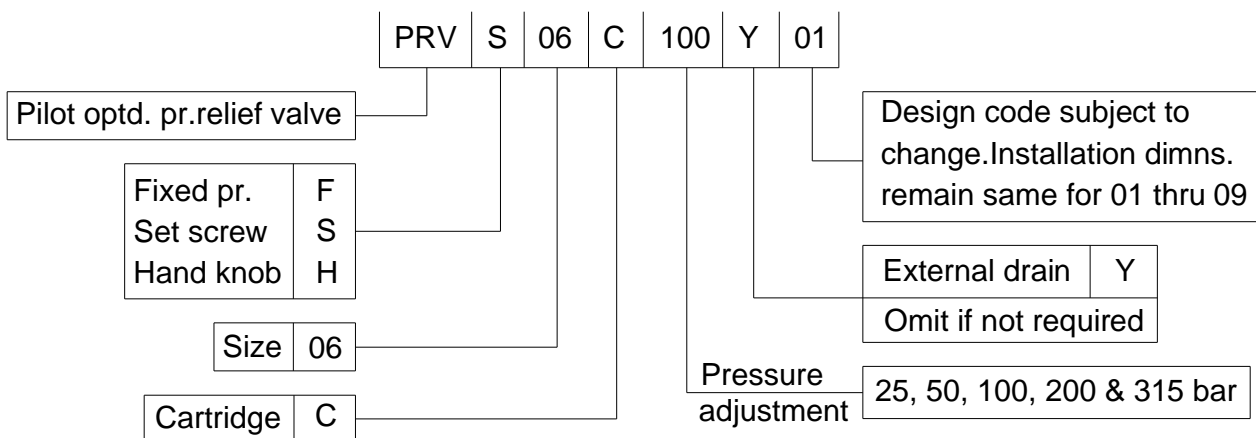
| PRV | S | 06 | C | 100 | Y | 01 |
|---|---|---|---|---|---|---|

Pilot optd. pr.relief valve

| Fixed pr. | F |
|---|---|
| Set screw | S |
| Hand knob | H |

| Size | 06 |
|---|---|

| Cartridge | C |
|---|---|

Design code subject to change.Installation dimns. remain same for 01 thru 09

| External drain | Y |
|---|---|
| Omit if not required | |

Pressure adjustment

25, 50, 100, 200 & 315 bar